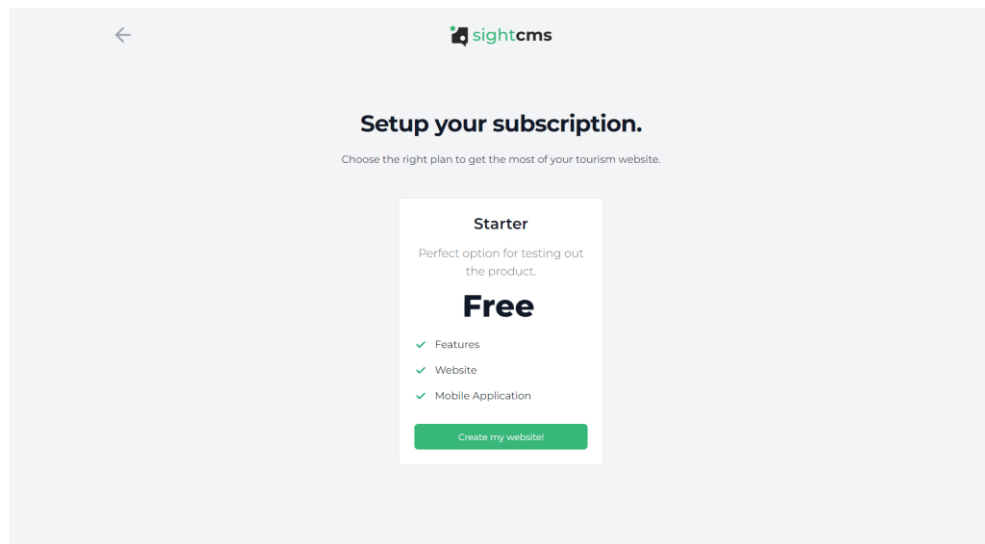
sightcms

Setup your subscription.

Choose the right plan to get the most of your tourism website.

Starter

Perfect option for testing out the product.

Free

Features

Website

Mobile Application

Create my website!